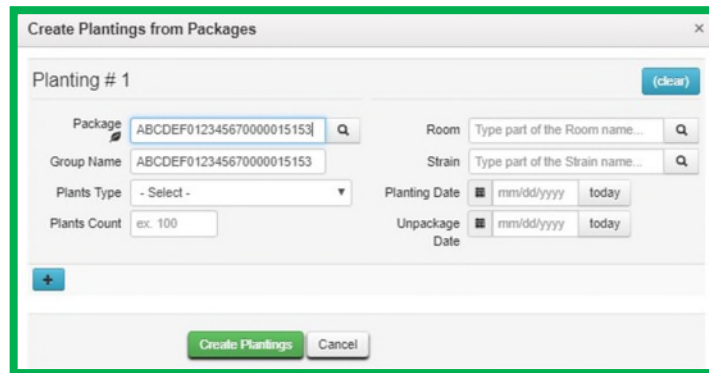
Create Plantings from Packages ×

Planting # 1

(clear)

Package ABCDEF012345670000015153

Group Name ABCDEF012345670000015153

Plants Type - Select -

Plants Count ex. 100

Room Type part of the Room name...

Strain Type part of the Strain name...

Planting Date mm/dd/yyyy today

Unpackage Date mm/dd/yyyy today

+

Create Plantings Cancel